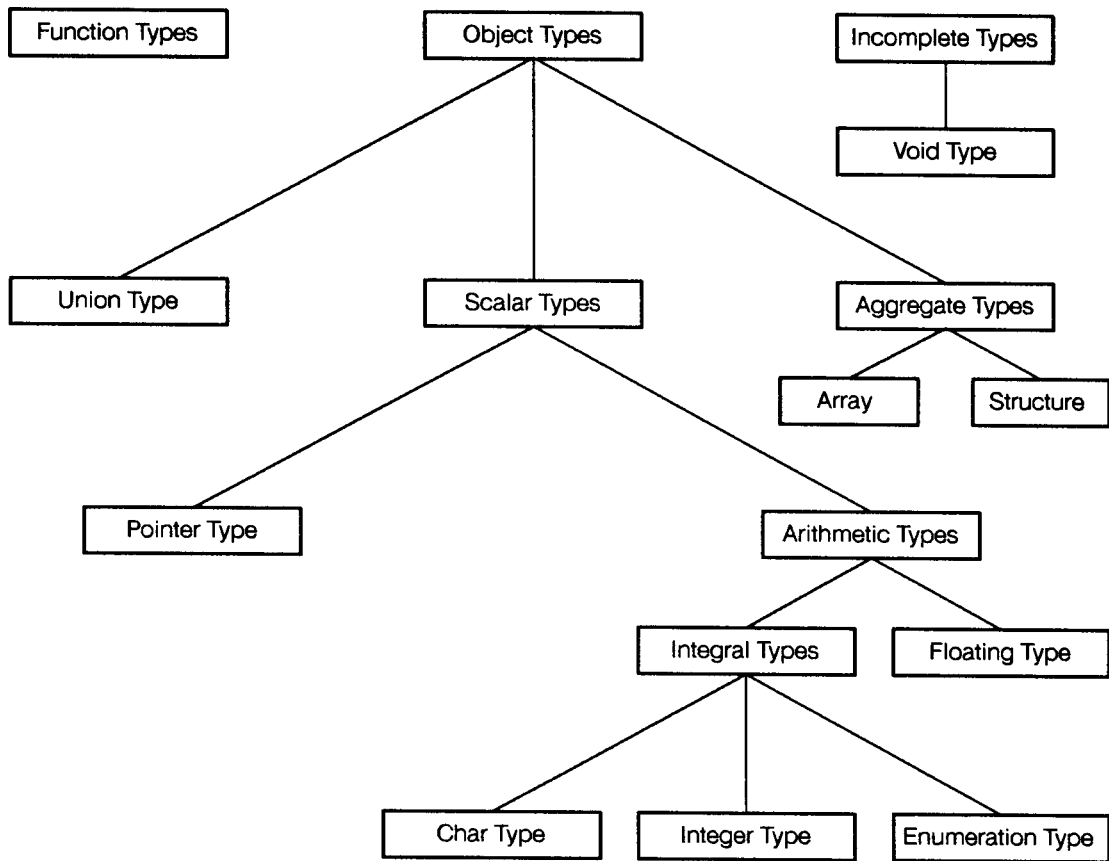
Function Types

Object Types

Incomplete Types

Void Type

Union Type

Scalar Types

Aggregate Types

Array

Structure

Pointer Type

Arithmetic Types

Integral Types

Floating Type

Char Type

Integer Type

Enumeration Type